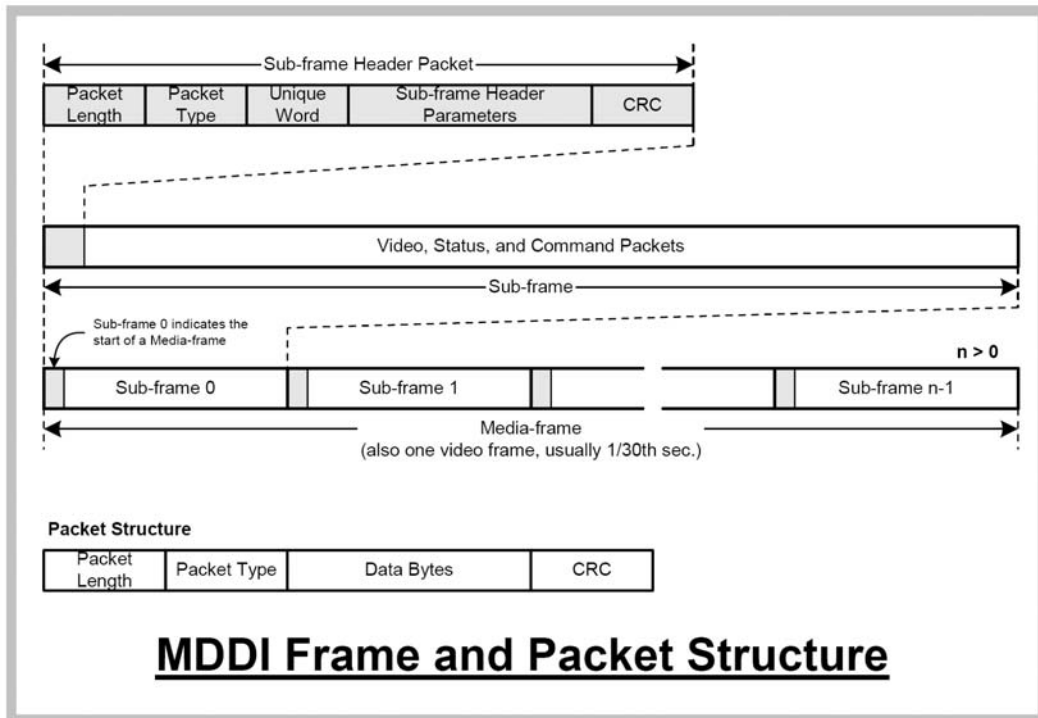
Sub-frame Header Packet

| Packet Length | Packet Type | Unique Word | Sub-frame Header Parameters | CRC |
|---|---|---|---|---|

Video, Status, and Command Packets

Sub-frame

Sub-frame 0 indicates the start of a Media-frame

n > 0

Sub-frame 0

Sub-frame 1

Sub-frame n-1

Media-frame
(also one video frame, usually 1/30th sec.)

Packet Structure

| Packet Length | Packet Type | Data Bytes | CRC |
|---|---|---|---|

MDDI Frame and Packet Structure